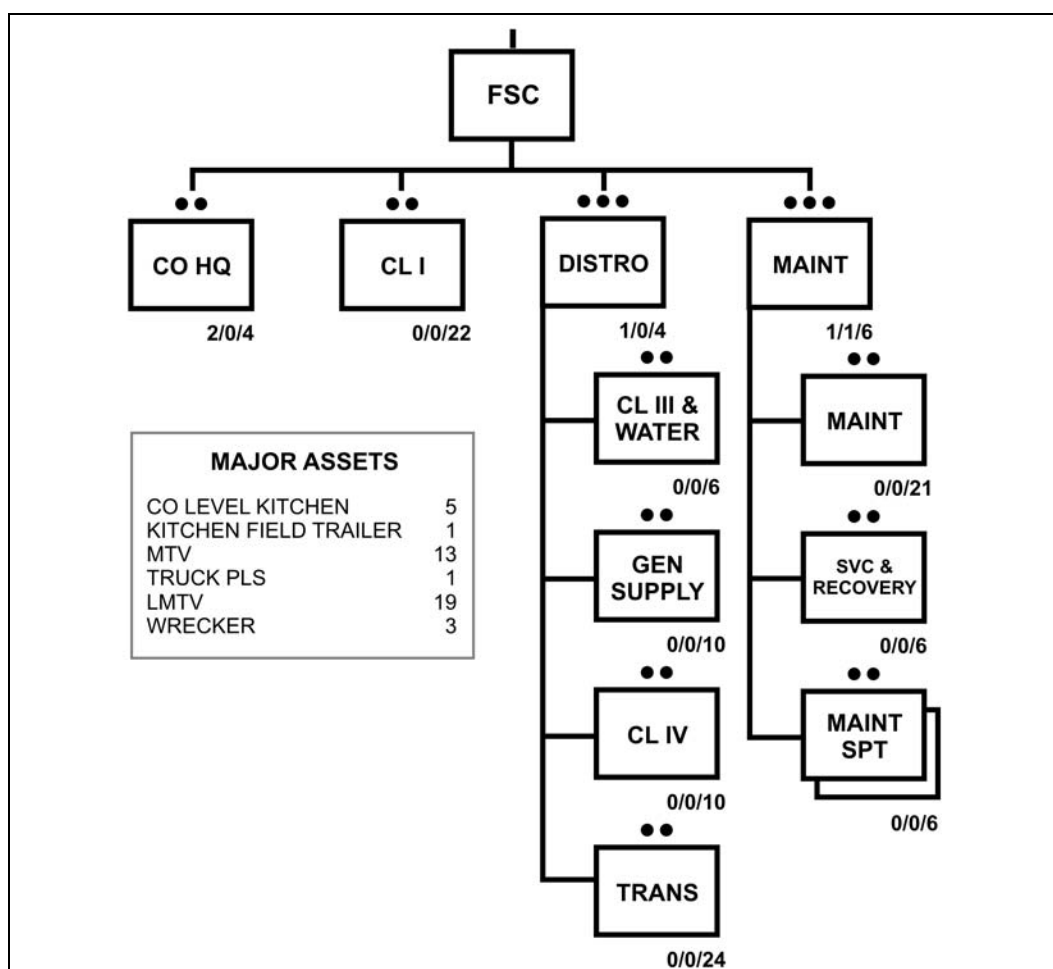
FSC

CO HQ
2/0/4

CL I
0/0/22

DISTRO
1/0/4

CL III & WATER
0/0/6

GEN SUPPLY
0/0/10

CL IV
0/0/10

TRANS
0/0/24

MAINT
1/1/6

MAINT
0/0/21

SVC & RECOVERY
0/0/6

MAINT SPT
0/0/6

MAJOR ASSETS

| | |
|---|---|
| CO LEVEL KITCHEN | 5 |
| KITCHEN FIELD TRAILER | 1 |
| MTV | 13 |
| TRUCK PLS | 1 |
| LMTV | 19 |
| WRECKER | 3 |